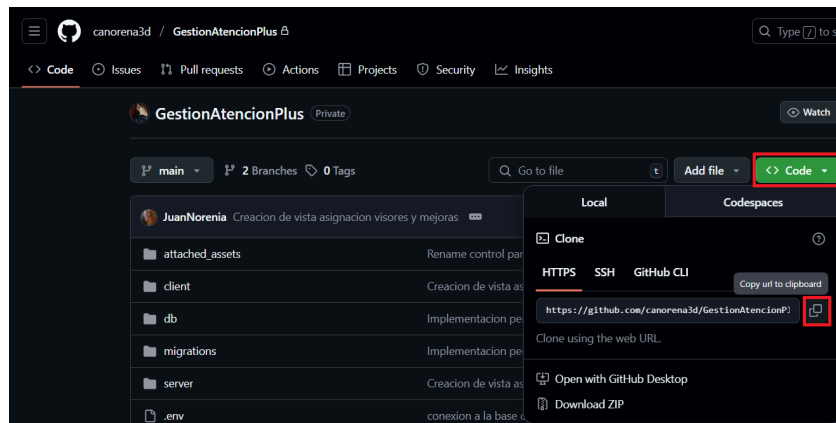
canorena3d / GestionAtencionPlus

Type / to s

Code Issues Pull requests Actions Projects Security Insights

GestionAtencionPlus Private

Watch

main 2 Branches 0 Tags

Go to file t

Add file

Code

JuanNorenia Creacion de vista asignacion visores y mejoras

attached_assets Rename control par

client Creacion de vista as

db Implementacion pe

migrations Implementacion pe

server Creacion de vista as

.env conexion a la base d

Local

Codespaces

Clone

HTTPS SSH GitHub CLI

Copy url to clipboard

https://github.com/canorena3d/GestionAtencionP1

Clone using the web URL.

Open with GitHub Desktop

Download ZIP